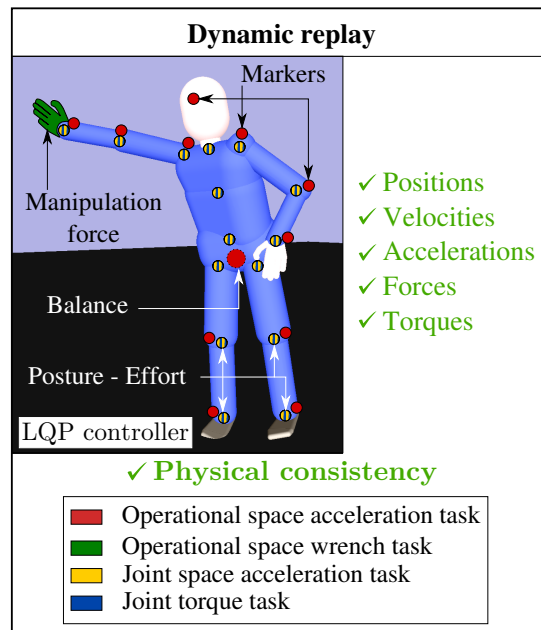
Dynamic replay

Markers

Manipulation force

Balance

Posture - Effort

LQP controller

✓ Positions
✓ Velocities
✓ Accelerations
✓ Forces
✓ Torques

✓ Physical consistency

Operational space acceleration task
Operational space wrench task
Joint space acceleration task
Joint torque task